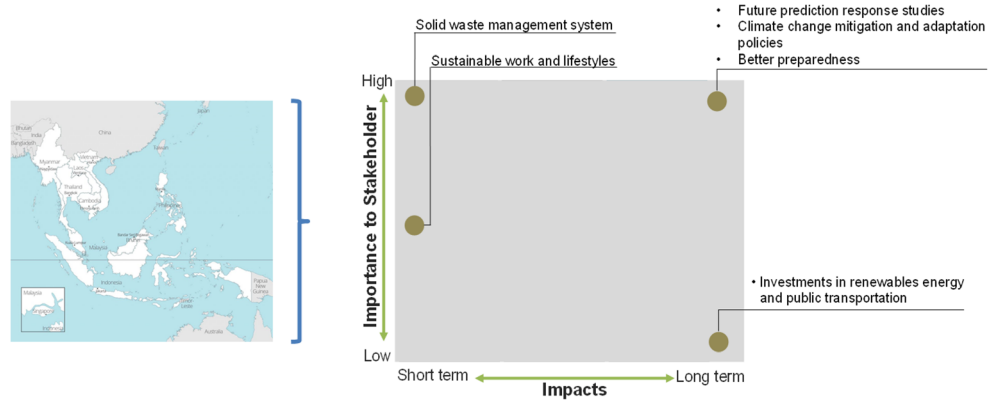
Bhutan
China
Bangladesh
Myanmar
Vietnam
Laos
Thailand
Cambodia
Philippines
Malaysia
Brunei
Indonesia
Papua New Guinea
Australia
Malaysia
Singapore
Indonesia

Solid waste management system

Sustainable work and lifestyles

• Future prediction response studies
• Climate change mitigation and adaptation policies
• Better preparedness

High

Importance to Stakeholder

Low

• Investments in renewables energy and public transportation

Short term
Impacts
Long term